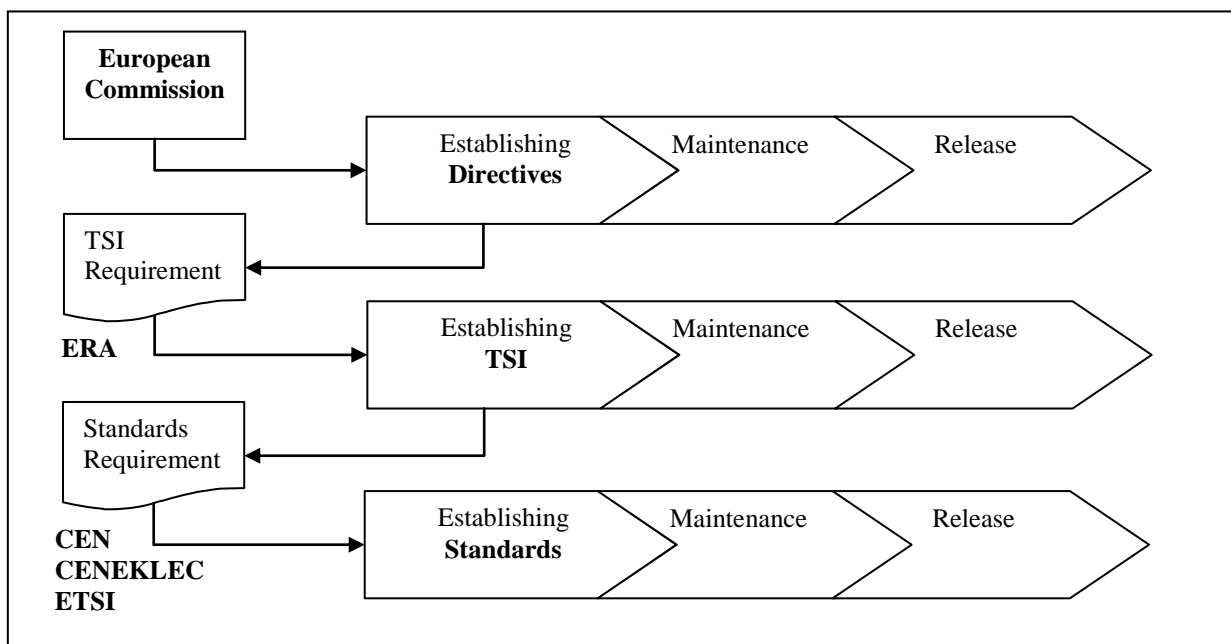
European Commission

Establishing Directives

Maintenance

Release

TSI Requirement

ERA

Establishing TSI

Maintenance

Release

Standards Requirement

CEN
CENEKLEC
ETSI

Establishing Standards

Maintenance

Release